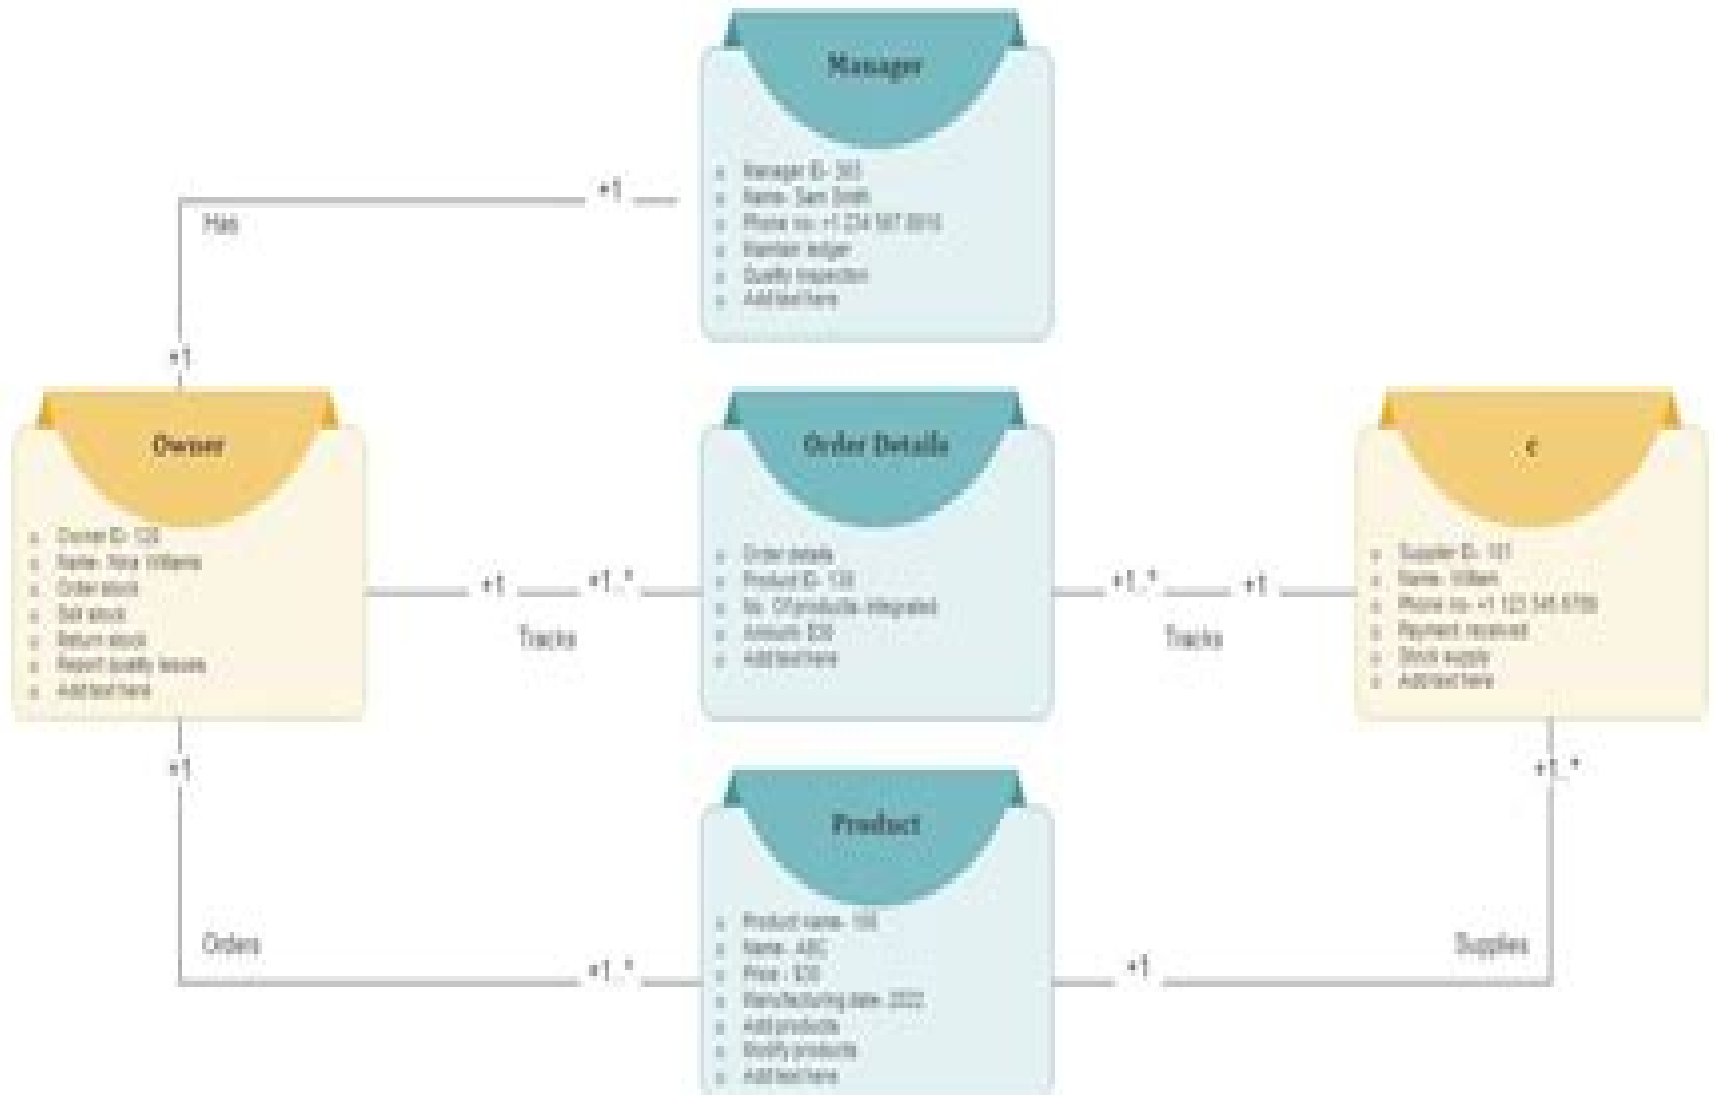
Manager

- Manager ID: 303
- Name: Sam Smith
- Phone no: +1 234 567 8910
- Maintain ledger
- Quality inspection
- Add text here

+1

Has

+1

Owner

- Owner ID: 120
- Name: Nick Williams
- Order stock
- Sell stock
- Return stock
- Report quality issues
- Add text here

+1

+1..*

Tracks

Order Details

- Order details
- Product ID: 130
- No. Of products integrated
- Amount: $30
- Add text here

+1..*

+1

Tracks

c

- Supplier ID: 101
- Name: William
- Phone no: +1 123 345 6789
- Payment received
- Stock supply
- Add text here

+1

+1..*

Product

- Product name: 100
- Name: ABC
- Price: $30
- Manufacturing date: 2022
- Add products
- Modify products
- Add text here

Orders

+1..*

+1

Supplies